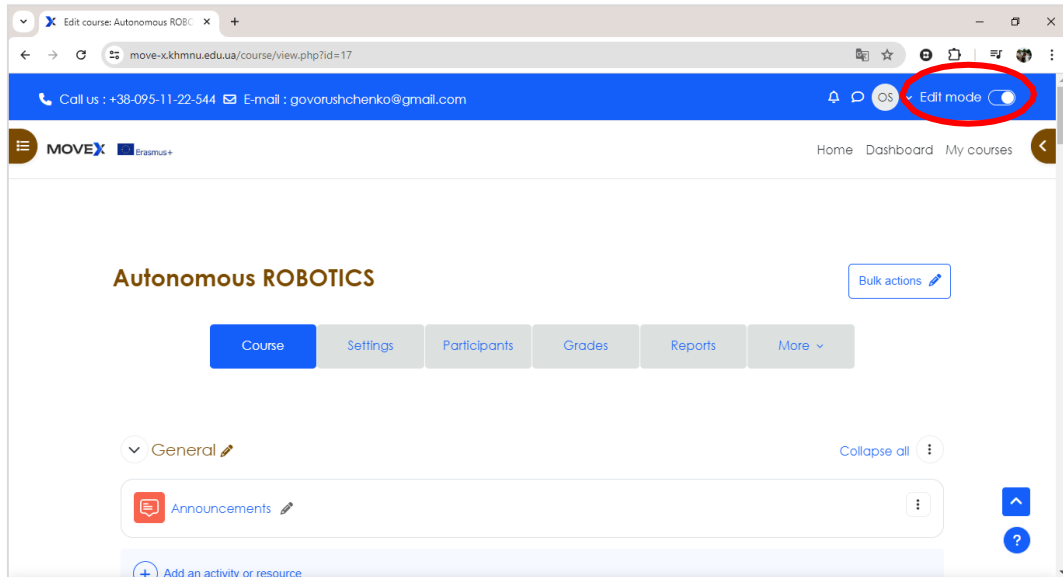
Edit course: Autonomous ROBO ×

move-x.khmnu.edu.ua/course/view.php?id=17

Call us : +38-095-11-22-544 E-mail : govorushchenko@gmail.com

OS Edit mode

MOVEX Erasmus+

Home Dashboard My courses

Autonomous ROBOTICS

Bulk actions

Course Settings Participants Grades Reports More

General

Collapse all

Announcements

Add an activity or resource

?